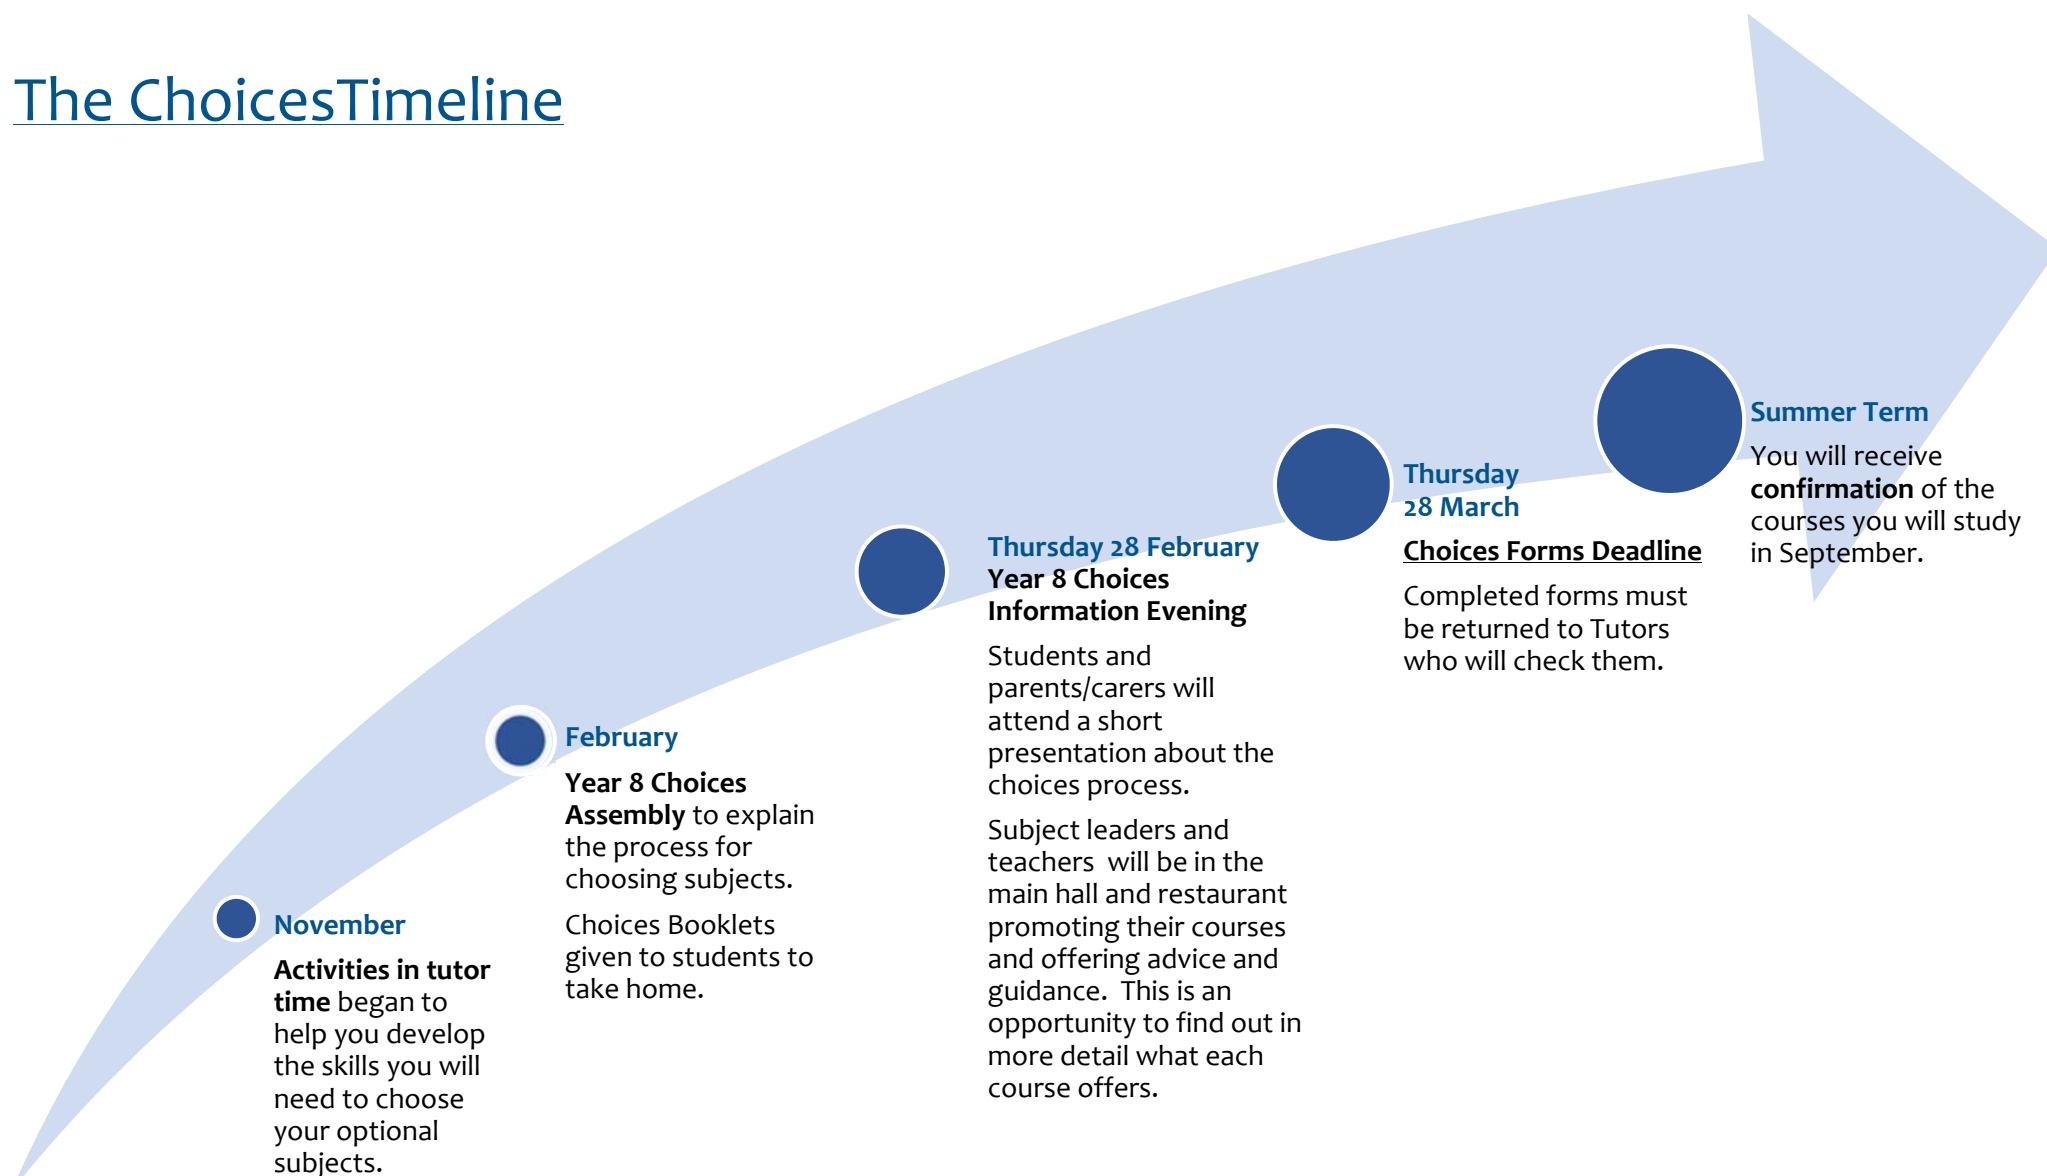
The ChoicesTimeline

November

**Activities in tutor time** began to help you develop the skills you will need to choose your optional subjects.

February

**Year 8 Choices Assembly** to explain the process for choosing subjects.

Choices Booklets given to students to take home.

Thursday 28 February
**Year 8 Choices Information Evening**

Students and parents/carers will attend a short presentation about the choices process.

Subject leaders and teachers will be in the main hall and restaurant promoting their courses and offering advice and guidance. This is an opportunity to find out in more detail what each course offers.

Thursday 28 March

**Choices Forms Deadline**

Completed forms must be returned to Tutors who will check them.

Summer Term

You will receive **confirmation** of the courses you will study in September.